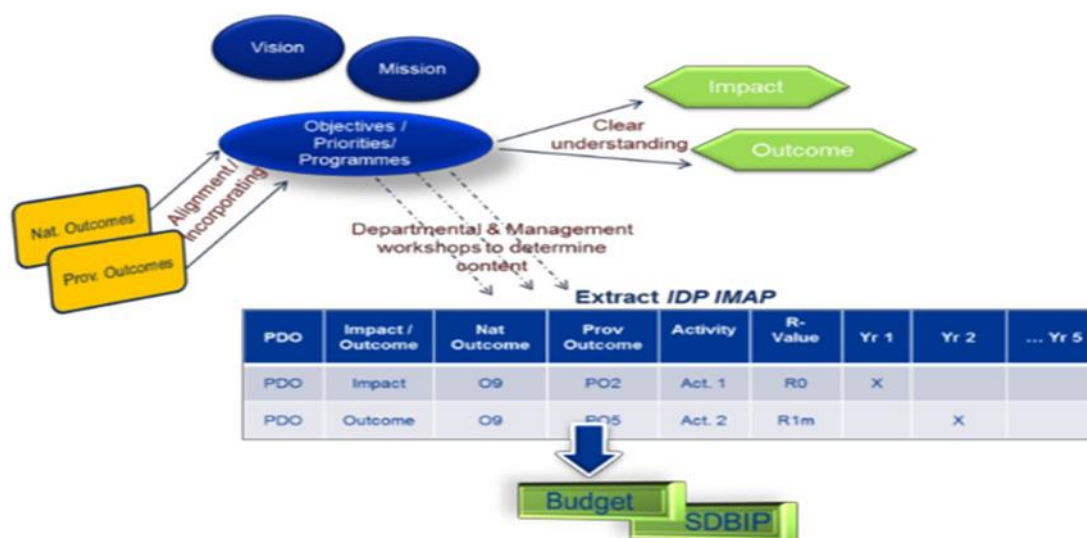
Vision

Mission

Objectives / Priorities/ Programmes

Impact

Clear understanding

Outcome

Nat. Outcomes

Prov. Outcomes

Alignment/ Incorporating

Departmental & Management workshops to determine content

Extract *IDP IMAP*

| PDO | Impact / Outcome | Nat Outcome | Prov Outcome | Activity | R-Value | Yr 1 | Yr 2 | ... Yr 5 |
|---|---|---|---|---|---|---|---|---|
| PDO | Impact | O9 | PO2 | Act. 1 | R0 | X | | |
| PDO | Outcome | O9 | PO5 | Act. 2 | R1m | | X | |

Budget

SDBIP